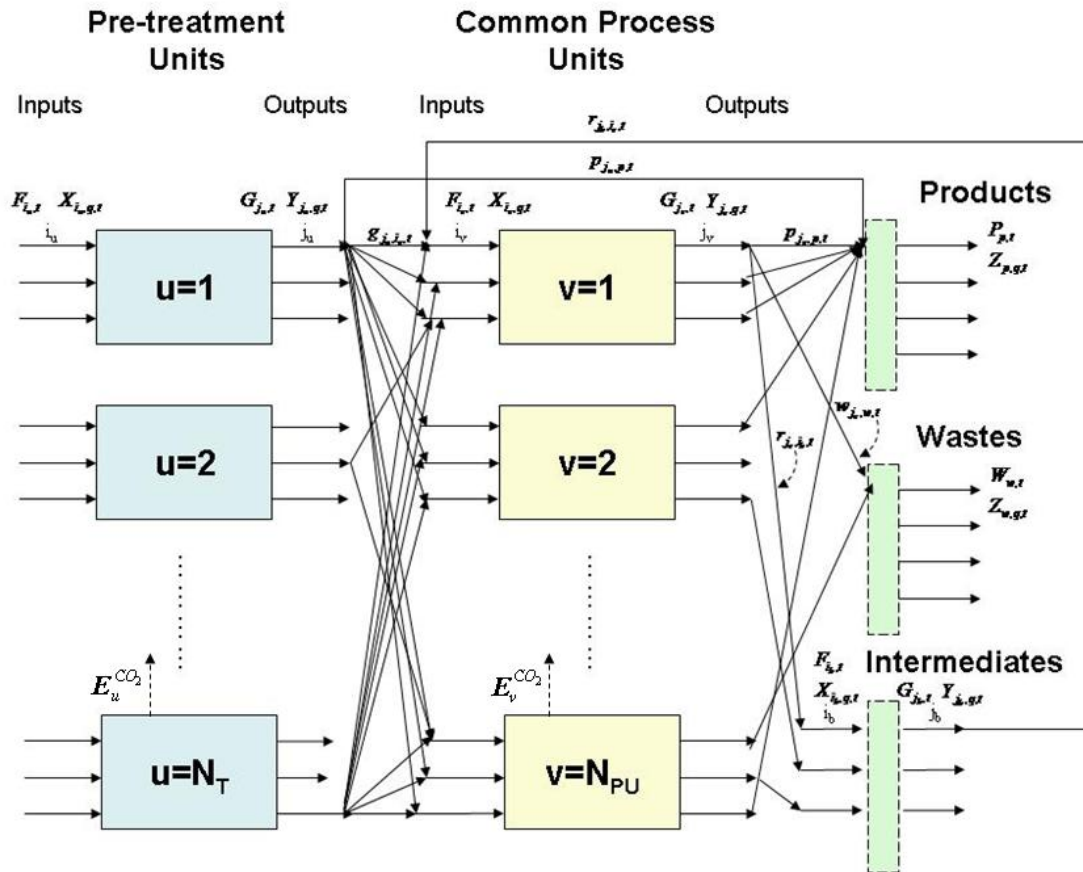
Pre-treatment Units

Common Process Units

Inputs

Outputs

Inputs

Outputs

$r_{j_b,i_v,t}$

$p_{j_u,p,t}$

$F_{i_u,t}$ $X_{i_u,g,t}$

$i_u$

$G_{j_u,t}$ $Y_{j_u,g,t}$

$j_u$

$g_{j_u,i_v,t}$

$F_{i_v,t}$ $X_{i_v,g,t}$

$i_v$

$G_{j_v,t}$ $Y_{j_v,g,t}$

$j_v$

$p_{j_v,p,t}$

Products

$P_{p,t}$

$Z_{p,g,t}$

u=1

v=1

u=2

v=2

$w_{j_v,w,t}$

$r_{j_v,i_b,t}$

Wastes

$W_{w,t}$

$Z_{w,g,t}$

$E_u^{CO_2}$

$E_v^{CO_2}$

$F_{i_b,t}$

$X_{i_b,g,t}$

$i_b$

Intermediates

$G_{j_b,t}$ $Y_{j_b,g,t}$

$j_b$

u=N$_T$

v=N$_{PU}$